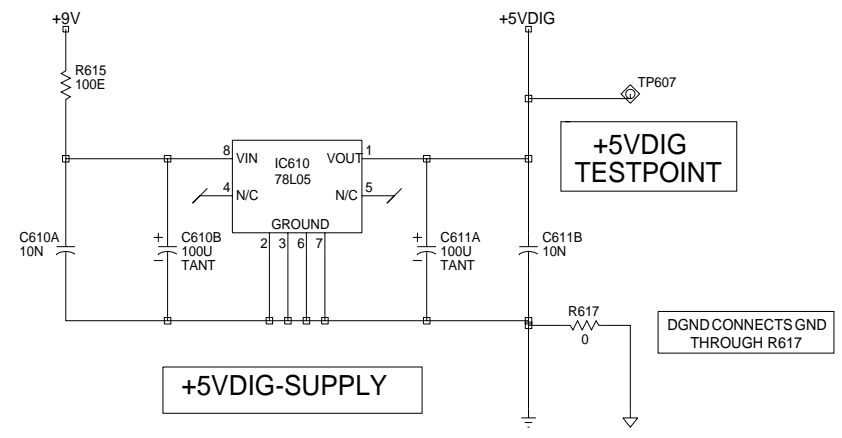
+9V

+5VDIG

R615
100E

TP607

+5VDIG
TESTPOINT

8 VIN

IC610
78L05

VOUT 1

4 N/C

N/C 5

GROUND

2 3 6 7

C610A
10N

+
C610B
100U
TANT

+
C611A
100U
TANT

C611B
10N

R617
0

DGND CONNECTS GND
THROUGH R617

+5VDIG-SUPPLY